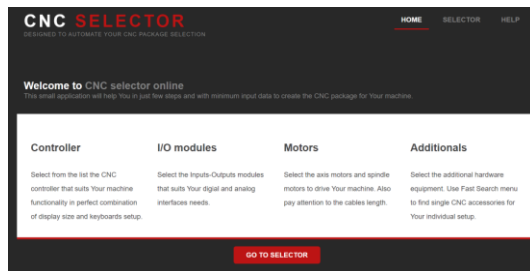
CNC SELECTOR
DESIGNED TO AUTOMATE YOUR CNC PACKAGE SELECTION

HOME SELECTOR HELP

Welcome to CNC selector online
This small application will help You in just few steps and with minimum input data to create the CNC package for Your machine.

Controller
Select from the list the CNC controller that suits Your machine functionality in perfect combination of display size and keyboards setup.

I/O modules
Select the Inputs-Outputs modules that suits Your digial and analog interfaces needs.

Motors
Select the axis motors and spindle motors to drive Your machine. Also pay attention to the cables length.

Additionals
Select the additional hardware equipment. Use Fast Search menu to find single CNC accessories for Your individual setup.

GO TO SELECTOR